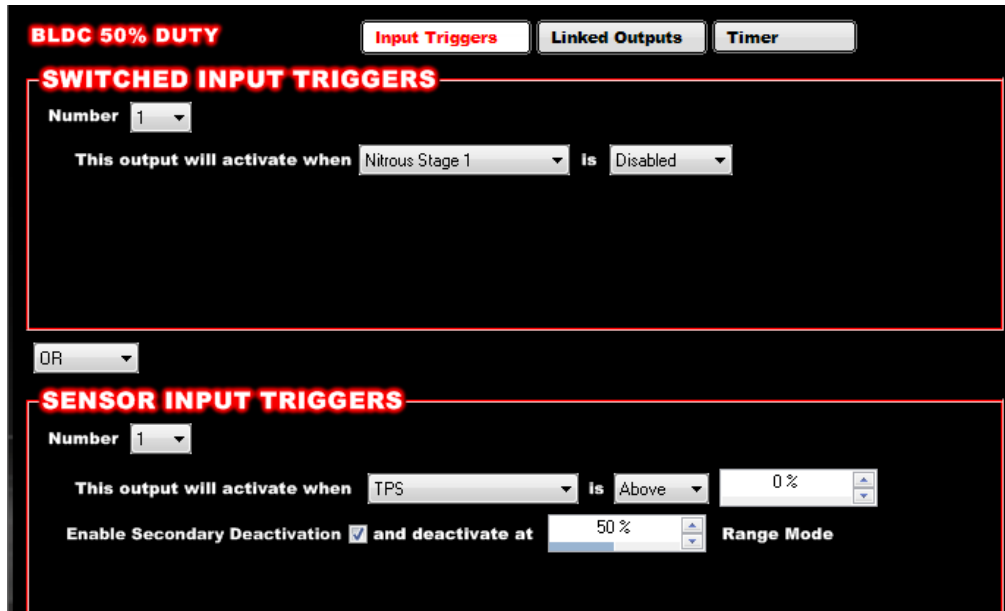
BLDC 50% DUTY

Input Triggers | Linked Outputs | Timer

SWITCHED INPUT TRIGGERS

Number 1

This output will activate when Nitrous Stage 1 is Disabled

OR

SENSOR INPUT TRIGGERS

Number 1

This output will activate when TPS is Above 0 %

Enable Secondary Deactivation and deactivate at 50 % Range Mode